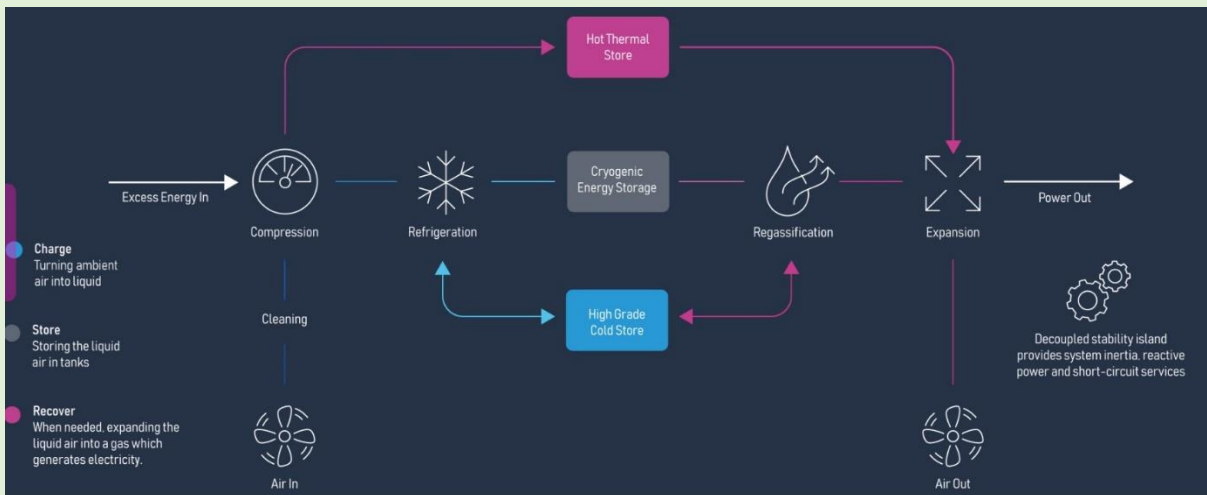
Hot Thermal Store

Excess Energy In

Compression

Refrigeration

Cryogenic Energy Storage

Regassification

Expansion

Power Out

Charge
Turning ambient air into liquid

Store
Storing the liquid air in tanks

Recover
When needed, expanding the liquid air into a gas which generates electricity.

Cleaning

High Grade Cold Store

Decoupled stability island provides system inertia, reactive power and short-circuit services

Air In

Air Out